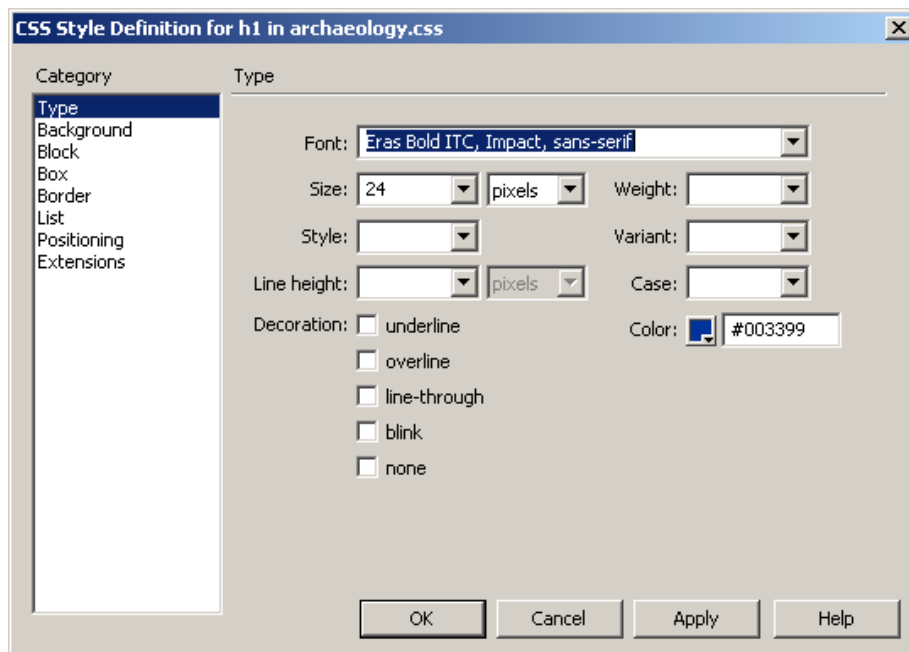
CSS Style Definition for h1 in archaeology.css

Category

Type
Background
Block
Box
Border
List
Positioning
Extensions

Type

Font: Eras Bold ITC, Impact, sans-serif

Size: 24 pixels

Weight:

Style:

Variant:

Line height: pixels

Case:

Decoration: underline

overline

line-through

blink

none

Color: #003399

OK

Cancel

Apply

Help